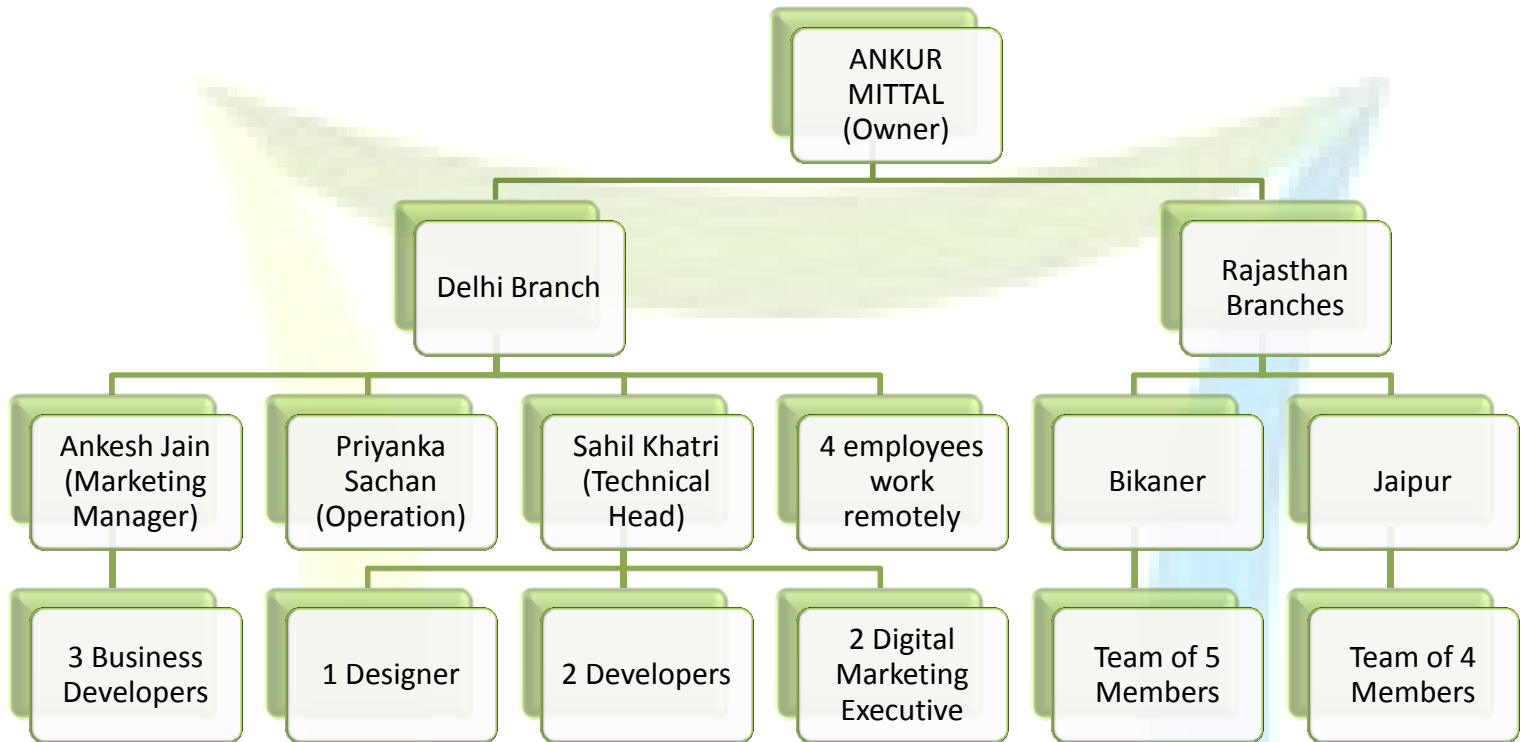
ANKUR MITTAL (Owner)

Delhi Branch

Rajasthan Branches

Ankesh Jain (Marketing Manager)

Priyanka Sachan (Operation)

Sahil Khatri (Technical Head)

4 employees work remotely

Bikaner

Jaipur

3 Business Developers

1 Designer

2 Developers

2 Digital Marketing Executive

Team of 5 Members

Team of 4 Members